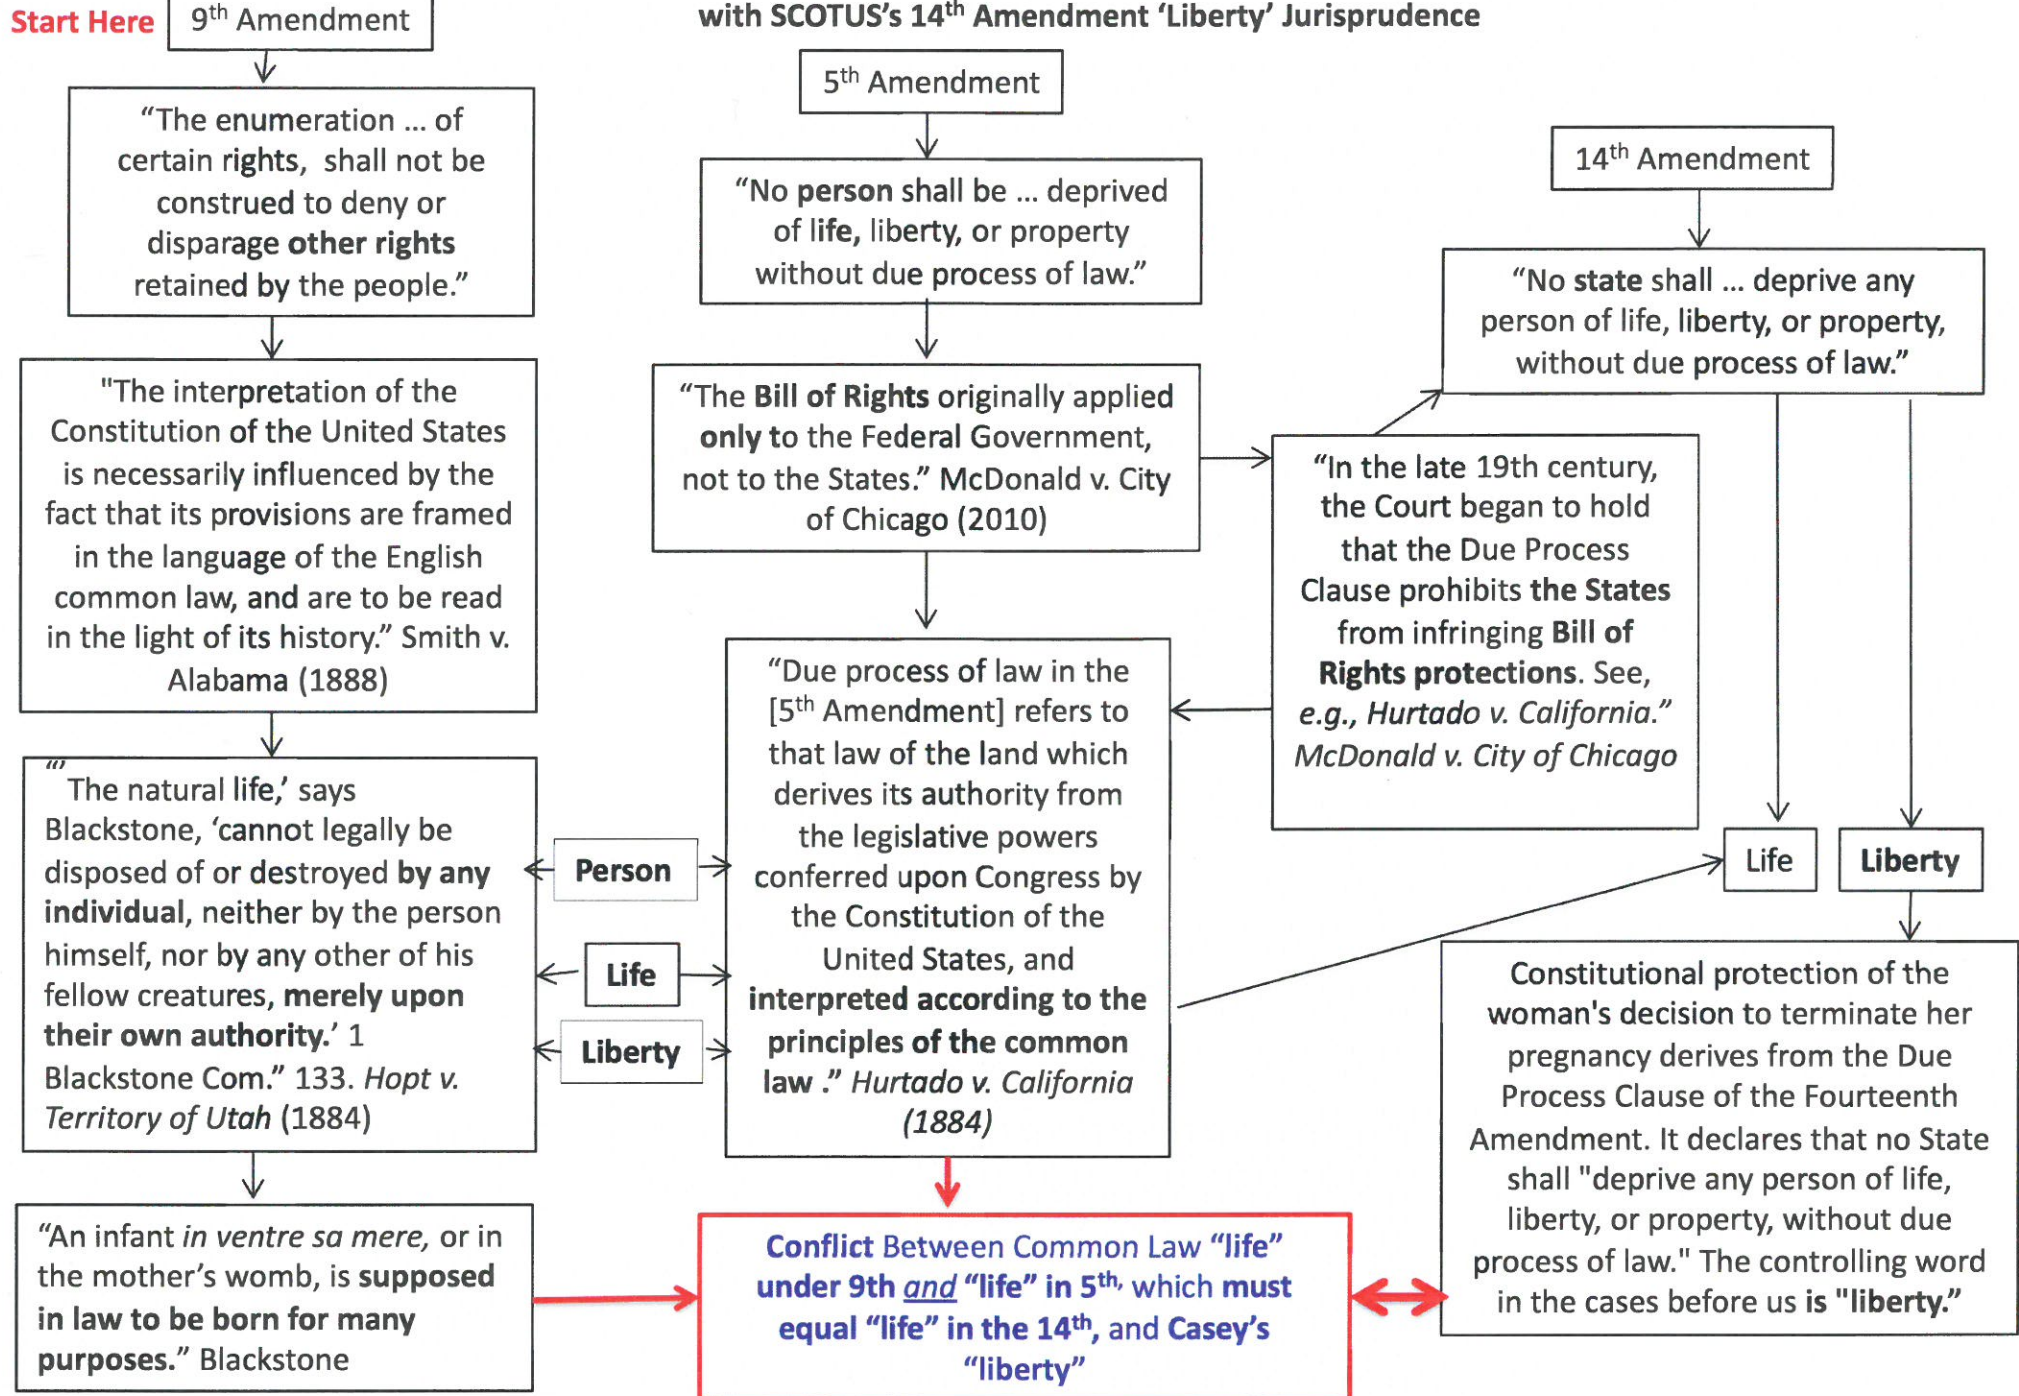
Start Here

9th Amendment

with SCOTUS's 14th Amendment 'Liberty' Jurisprudence

"The enumeration ... of certain rights, shall not be construed to deny or disparage other rights retained by the people."

5th Amendment

"No person shall be ... deprived of life, liberty, or property without due process of law."

14th Amendment

"No state shall ... deprive any person of life, liberty, or property, without due process of law."

"The interpretation of the Constitution of the United States is necessarily influenced by the fact that its provisions are framed in the language of the English common law, and are to be read in the light of its history." Smith v. Alabama (1888)

"The Bill of Rights originally applied only to the Federal Government, not to the States." McDonald v. City of Chicago (2010)

"In the late 19th century, the Court began to hold that the Due Process Clause prohibits the States from infringing Bill of Rights protections. See, e.g., Hurtado v. California." McDonald v. City of Chicago

"'The natural life,' says Blackstone, 'cannot legally be disposed of or destroyed by any individual, neither by the person himself, nor by any other of his fellow creatures, merely upon their own authority.' 1 Blackstone Com." 133. Hopt v. Territory of Utah (1884)

Person

Life

Liberty

"Due process of law in the [5th Amendment] refers to that law of the land which derives its authority from the legislative powers conferred upon Congress by the Constitution of the United States, and interpreted according to the principles of the common law ." Hurtado v. California (1884)

Life

Liberty

Constitutional protection of the woman's decision to terminate her pregnancy derives from the Due Process Clause of the Fourteenth Amendment. It declares that no State shall "deprive any person of life, liberty, or property, without due process of law." The controlling word in the cases before us is "liberty."

"An infant in ventre sa mere, or in the mother's womb, is supposed in law to be born for many purposes." Blackstone

Conflict Between Common Law "life" under 9th and "life" in 5th, which must equal "life" in the 14th, and Casey's "liberty"